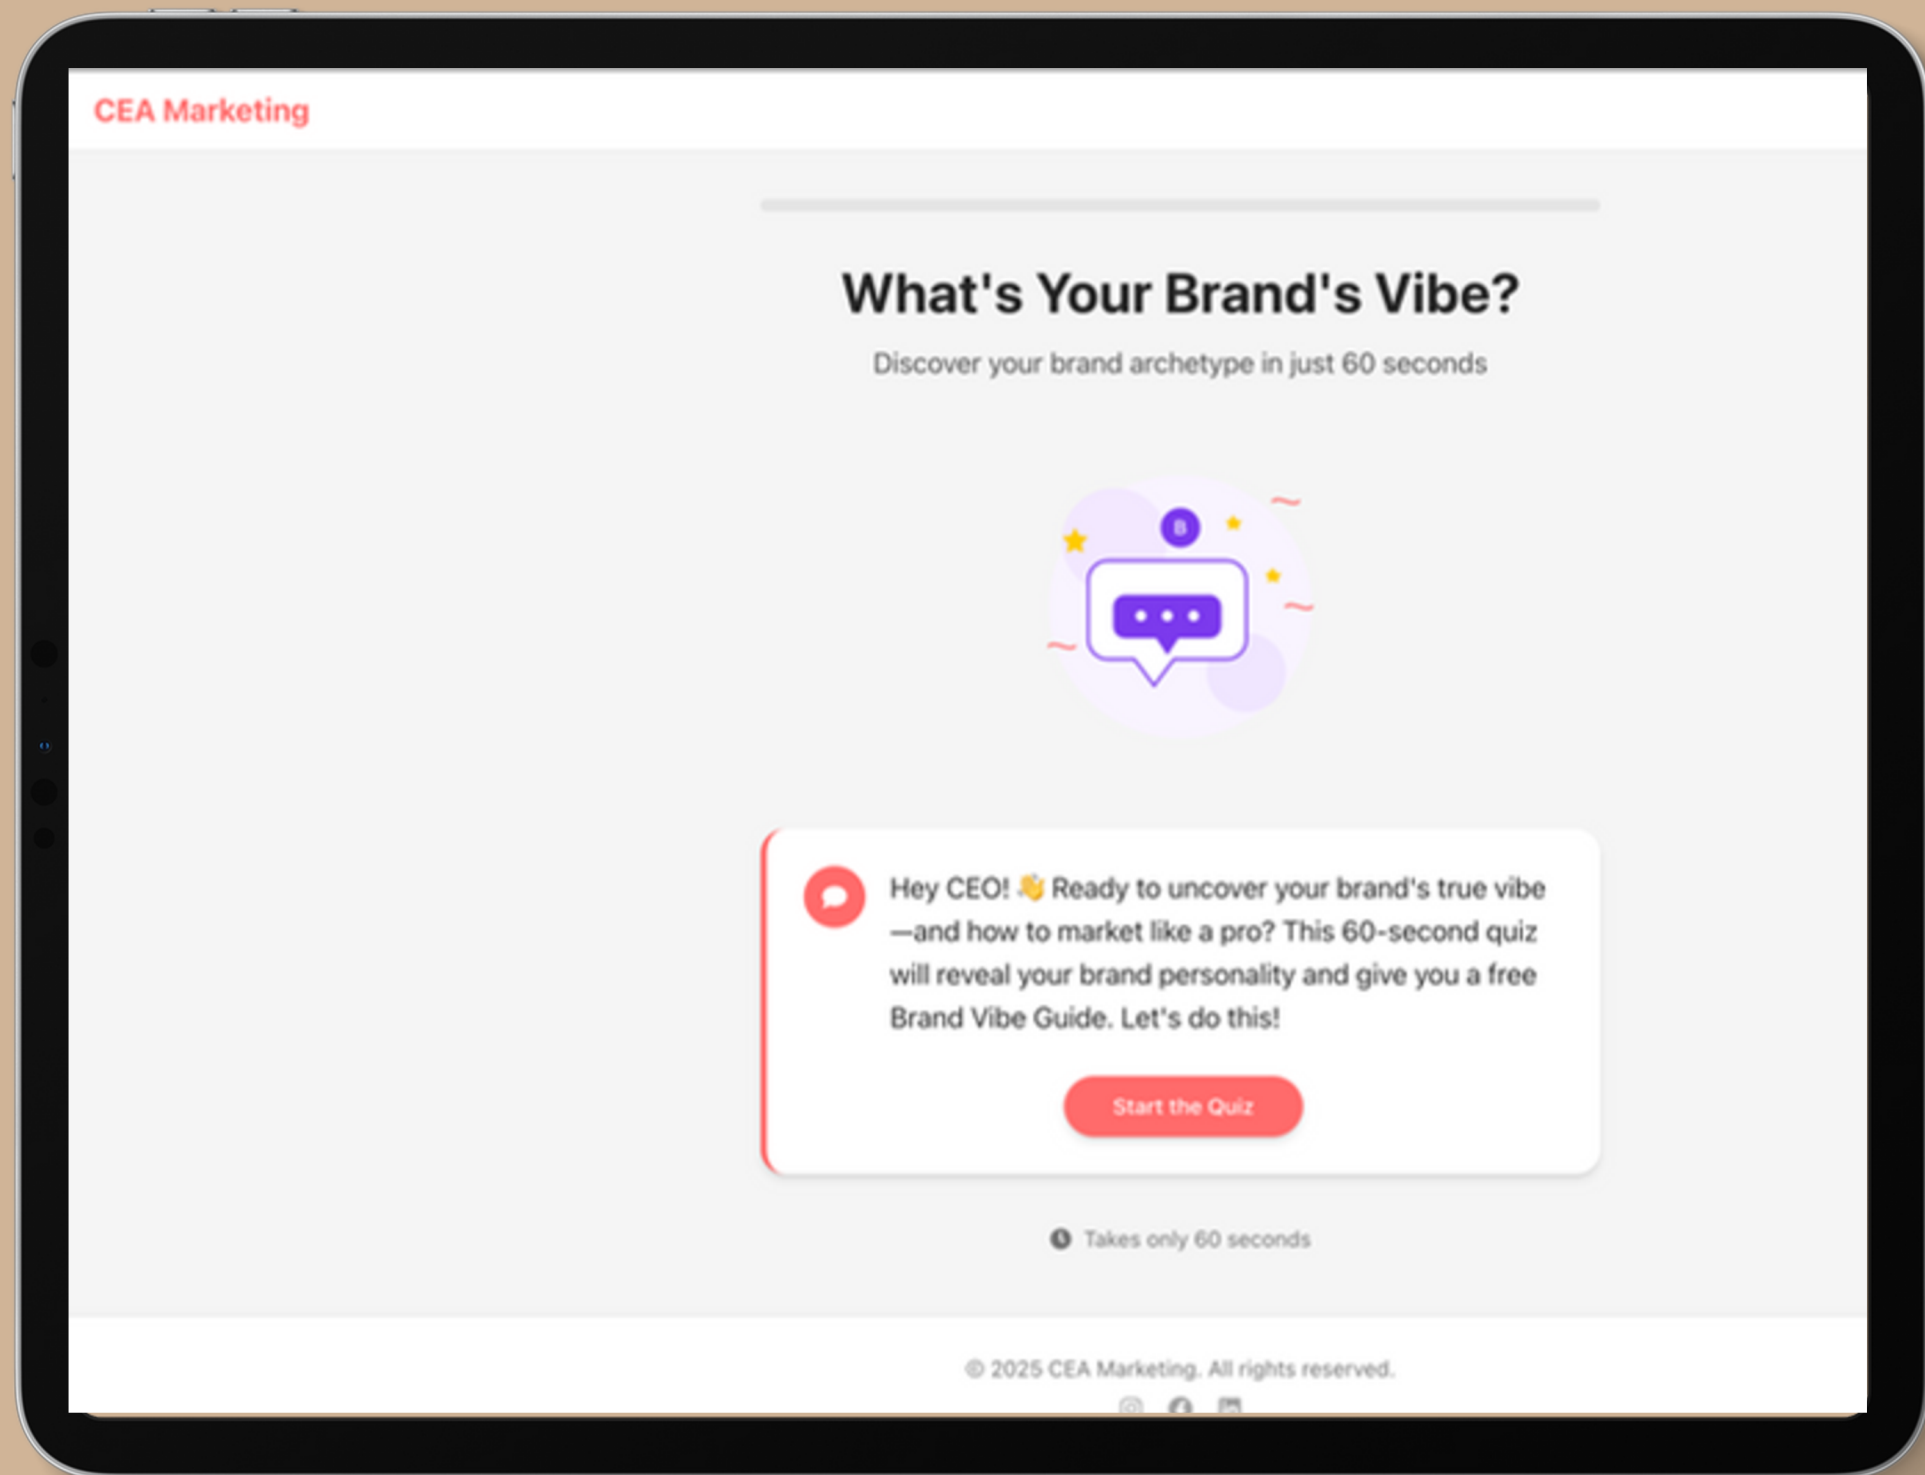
CEA Marketing

What's Your Brand's Vibe?

Discover your brand archetype in just 60 seconds

B

Hey CEO! 👋 Ready to uncover your brand's true vibe—and how to market like a pro? This 60-second quiz will reveal your brand personality and give you a free Brand Vibe Guide. Let's do this!

Start the Quiz

Takes only 60 seconds

© 2025 CEA Marketing. All rights reserved.